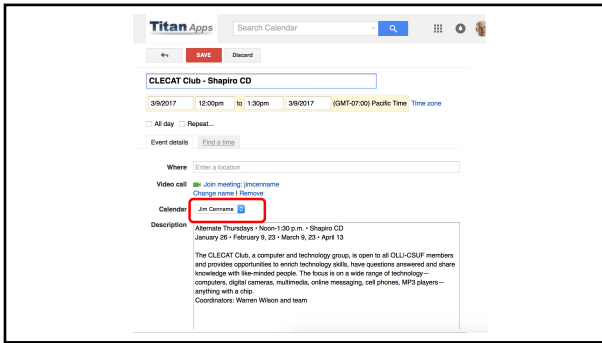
Titan Apps

Search Calendar

SAVE

Discard

CLECAT Club - Shapiro CD

3/9/2017 12:00pm to 1:30pm 3/9/2017 (GMT-07:00) Pacific Time Time zone

All day Repeat...

Event details Find a time

Where Enter a location

Video call Join meeting: jimcenname
Change name | Remove

Calendar Jim Cenname

Description Alternate Thursdays • Noon-1:30 p.m. • Shapiro CD
January 26 • February 9, 23 • March 9, 23 • April 13

The CLECAT Club, a computer and technology group, is open to all OLLI-CSUF members and provides opportunities to enrich technology skills, have questions answered and share knowledge with like-minded people. The focus is on a wide range of technology—computers, digital cameras, multimedia, online messaging, cell phones, MP3 players—anything with a chip.
Coordinators: Warren Wilson and team